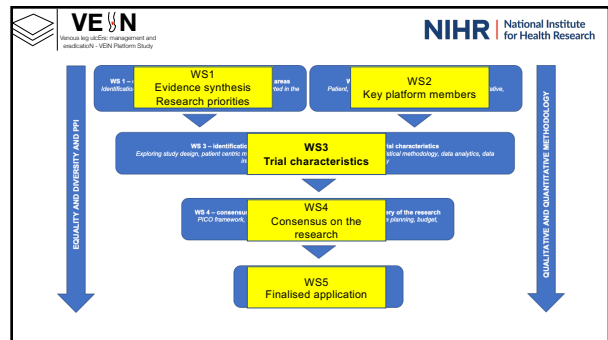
VEIN
Venous leg ulcErs: management and eradicatioN - VEIN Platform Study

NIHR | National Institute for Health Research

EQUALITY AND DIVERSITY AND PPI

QUALITATIVE AND QUANTITATIVE METHODOLOGY

WS 1 – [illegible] areas
Identification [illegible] ted in the

WS1
Evidence synthesis
Research priorities

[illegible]
Patient, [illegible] ative,

WS2
Key platform members

WS 3 – identificati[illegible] ial characteristics
Exploring study design, patient centric m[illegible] tistical methodology, data analytics, data in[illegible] y

WS3
Trial characteristics

WS 4 – consensu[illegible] ery of the research
PICO framework, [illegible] s planning, budget,

WS4
Consensus on the research

WS5
Finalised application